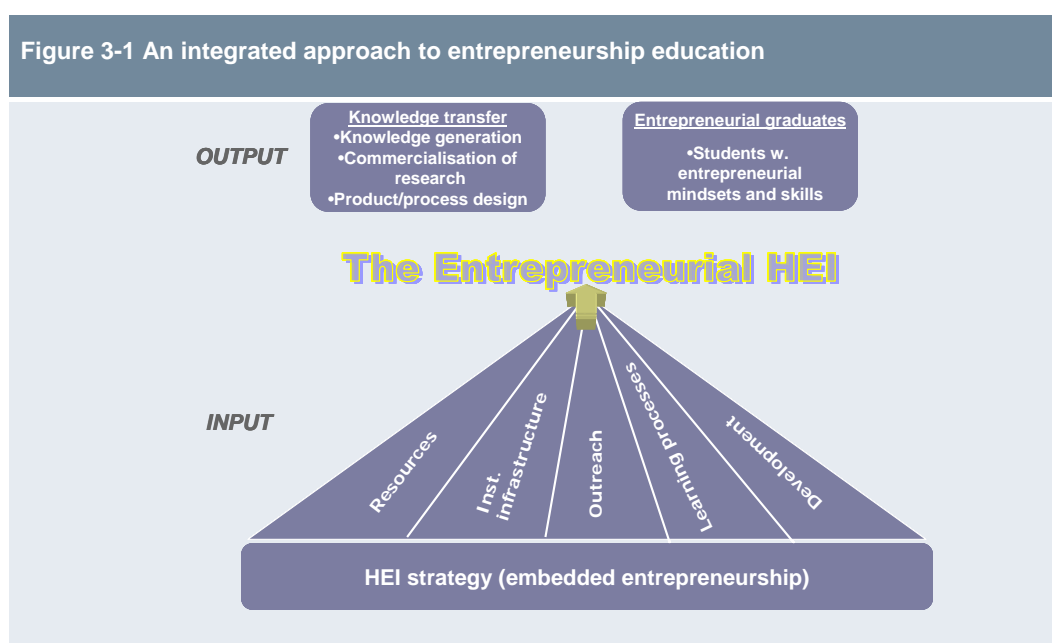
Figure 3-1 An integrated approach to entrepreneurship education

OUTPUT

Knowledge transfer
•Knowledge generation
•Commercialisation of research
•Product/process design

Entrepreneurial graduates
•Students w. entrepreneurial mindsets and skills

The Entrepreneurial HEI

INPUT

Resources

Inst. infrastructure

Outreach

Learning processes

Development

HEI strategy (embedded entrepreneurship)